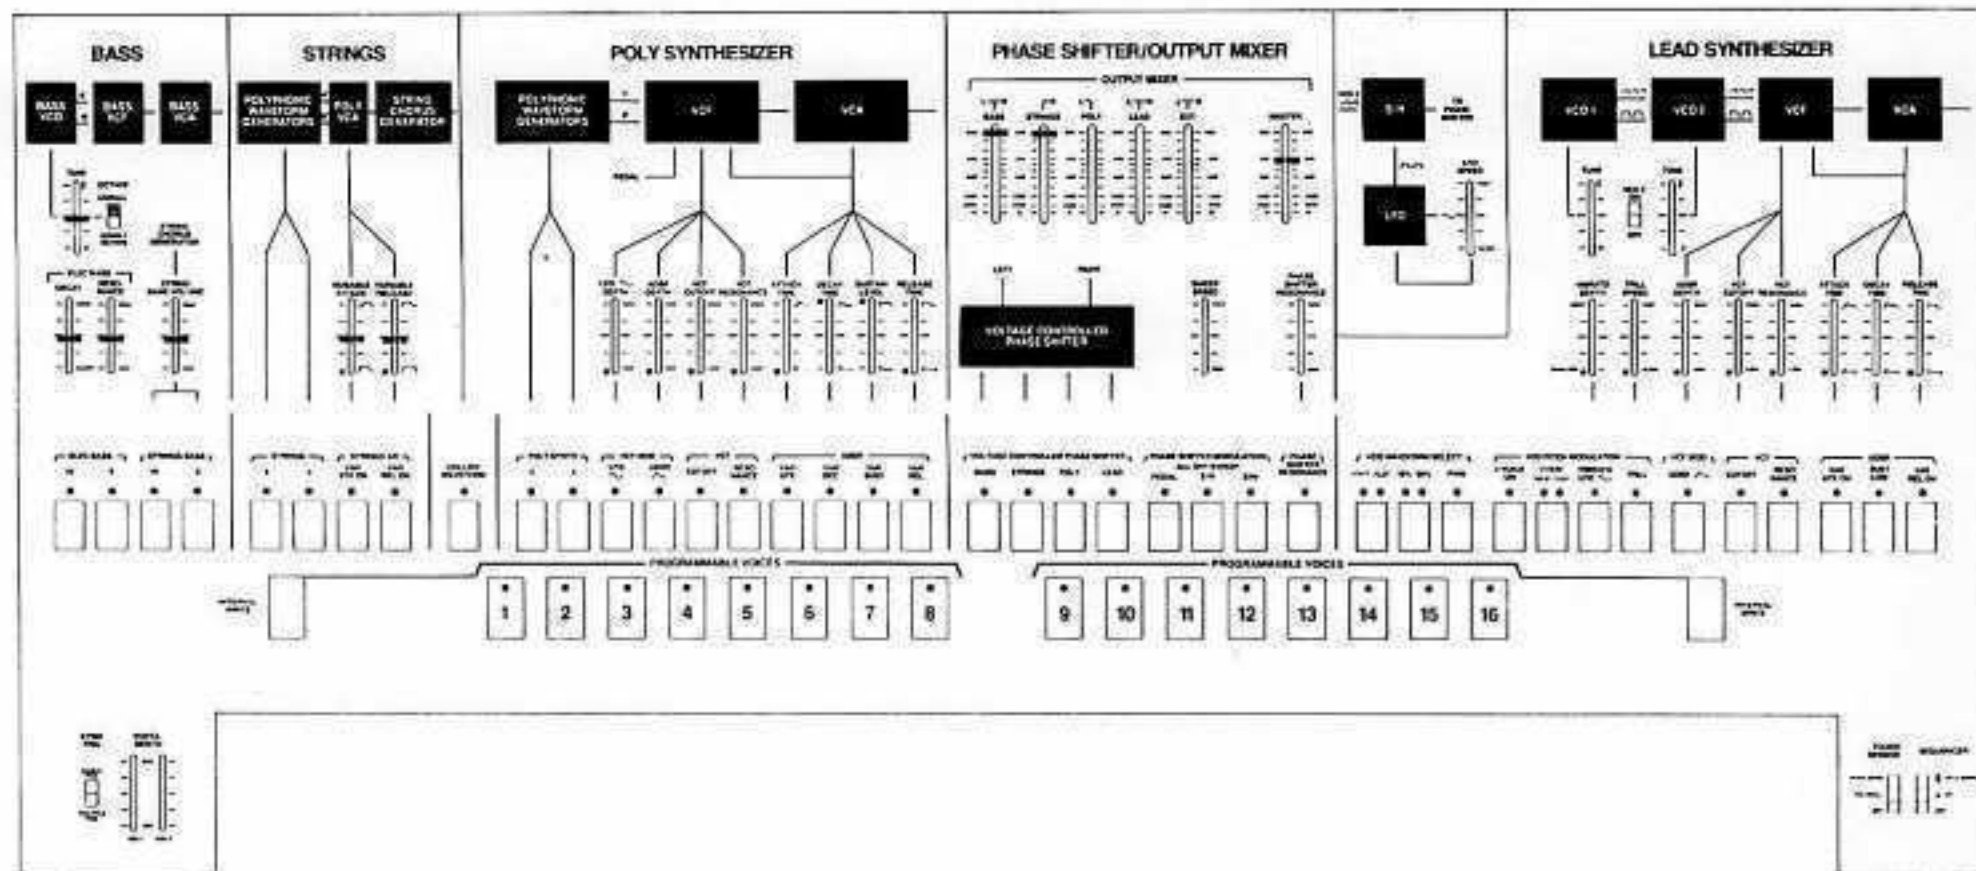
BASS

BASS VCO

BASS VCF

BASS VCA

STRINGS

POLYPHONIC WAVEFORM GENERATORS

POLY VCA

STRING CHORUS GENERATOR

POLY SYNTHESIZER

POLYPHONIC WAVEFORM GENERATORS

VCF

VCA

PEDAL

PHASE SHIFTER/OUTPUT MIXER

OUTPUT MIXER

BASS

STRINGS

POLY

LEAD

EXT

MASTER

LEFT

RIGHT

VOLTAGE CONTROLLED PHASE SHIFTER

S/H

LFO

LEAD SYNTHESIZER

VCO 1

VCO 2

VCF

VCA

PROGRAMMABLE VOICES

1

2

3

4

5

6

7

8

PROGRAMMABLE VOICES

9

10

11

12

13

14

15

16